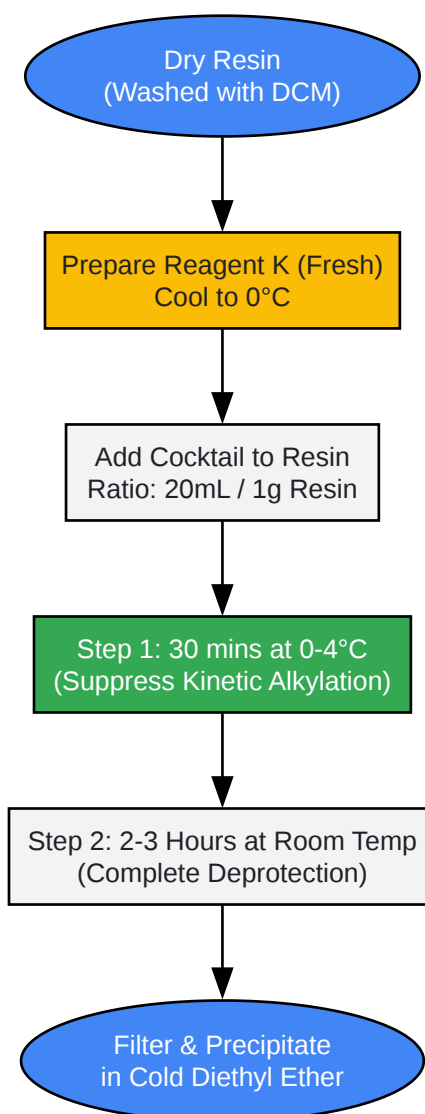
Dry Resin
(Washed with DCM)

Prepare Reagent K (Fresh)
Cool to 0°C

Add Cocktail to Resin
Ratio: 20mL / 1g Resin

Step 1: 30 mins at 0-4°C
(Suppress Kinetic Alkylation)

Step 2: 2-3 Hours at Room Temp
(Complete Deprotection)

Filter & Precipitate
in Cold Diethyl Ether